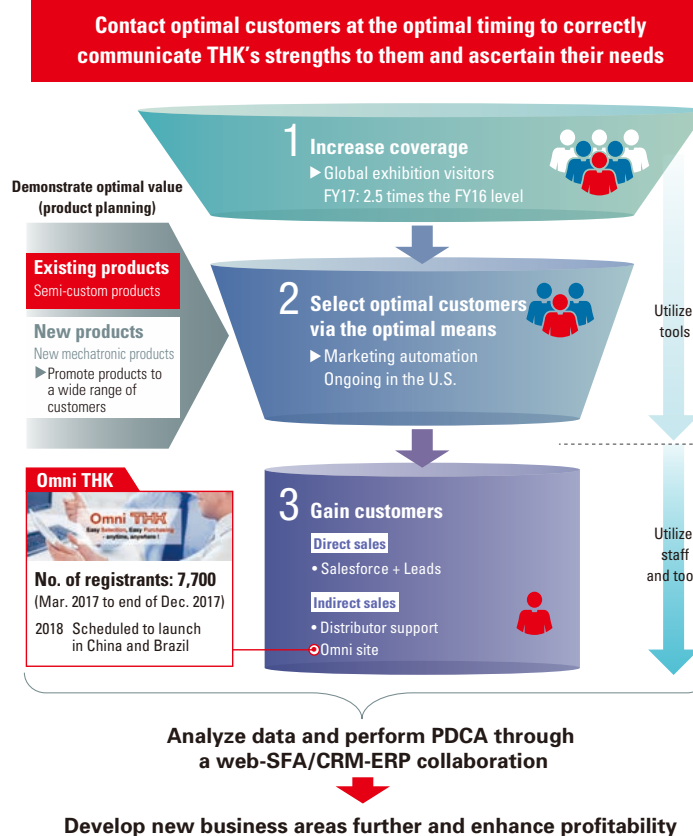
Contact optimal customers at the optimal timing to correctly communicate THK's strengths to them and ascertain their needs

Demonstrate optimal value (product planning)

Existing products
Semi-custom products

New products
New mechatronic products
▶Promote products to a wide range of customers

1 Increase coverage
▶Global exhibition visitors FY17: 2.5 times the FY16 level

2 Select optimal customers via the optimal means
▶Marketing automation Ongoing in the U.S.

Utilize tools

Omni THK
Omni THK
Easy Selection, Easy Purchasing - anytime, anywhere !

No. of registrants: 7,700
(Mar. 2017 to end of Dec. 2017)
2018 Scheduled to launch in China and Brazil

3 Gain customers
Direct sales
• Salesforce + Leads
Indirect sales
• Distributor support
Omni site

Utilize staff and too

Analyze data and perform PDCA through a web-SFA/CRM-ERP collaboration

Develop new business areas further and enhance profitability